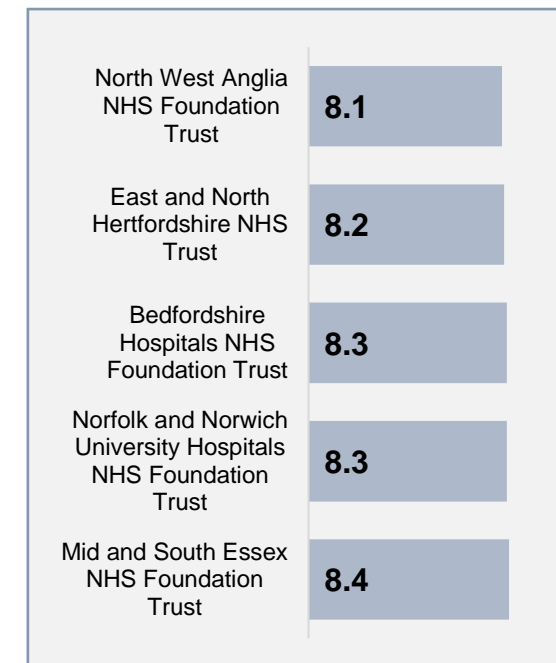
| | |
|---|---|
| North West Anglia NHS Foundation Trust | 8.1 |
| East and North Hertfordshire NHS Trust | 8.2 |
| Bedfordshire Hospitals NHS Foundation Trust | 8.3 |
| Norfolk and Norwich University Hospitals NHS Foundation Trust | 8.3 |
| Mid and South Essex NHS Foundation Trust | 8.4 |